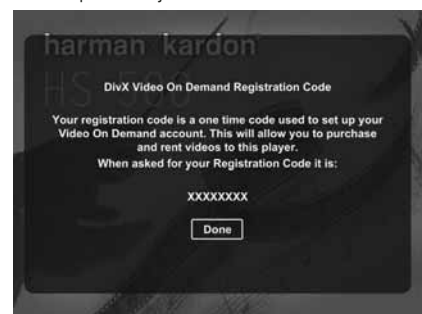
harman kardon

HS 300

DivX Video On Demand Registration Code

Your registration code is a one time code used to set up your Video On Demand account. This will allow you to purchase and rent videos to this player.

When asked for your Registration Code it is:

XXXXXXXX

Done